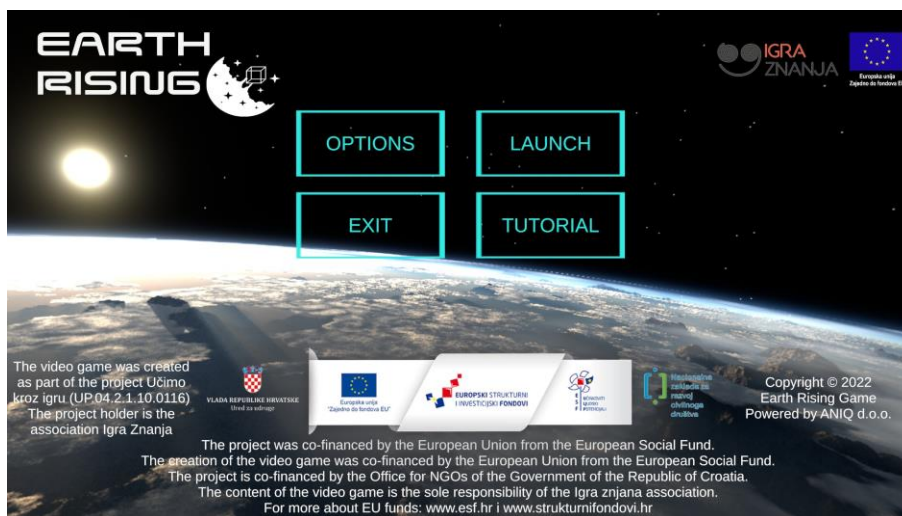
EARTH RISING

IGRA ZNANJA

Europska unija Zajedno do fondova EU

OPTIONS

LAUNCH

EXIT

TUTORIAL

The video game was created as part of the project Učimo kroz igru (UP.04.2.1.10.0116) The project holder is the association Igra Znanja

VLADA REPUBLIKE HRVATSKE Ured za udruge

Europska unija "Zajedno do fondova EU"

EUROPSKI STRUKTURNI I INVESTICIJSKI FONDOVI

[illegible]

Nacionalna zaklada za razvoj civilnoga društva

Copyright © 2022 Earth Rising Game Powered by ANIQ d.o.o.

The project was co-financed by the European Union from the European Social Fund.
The creation of the video game was co-financed by the European Union from the European Social Fund.
The project is co-financed by the Office for NGOs of the Government of the Republic of Croatia.
The content of the video game is the sole responsibility of the Igra znjana association.
For more about EU funds: www.esf.hr i www.strukturnifondovi.hr